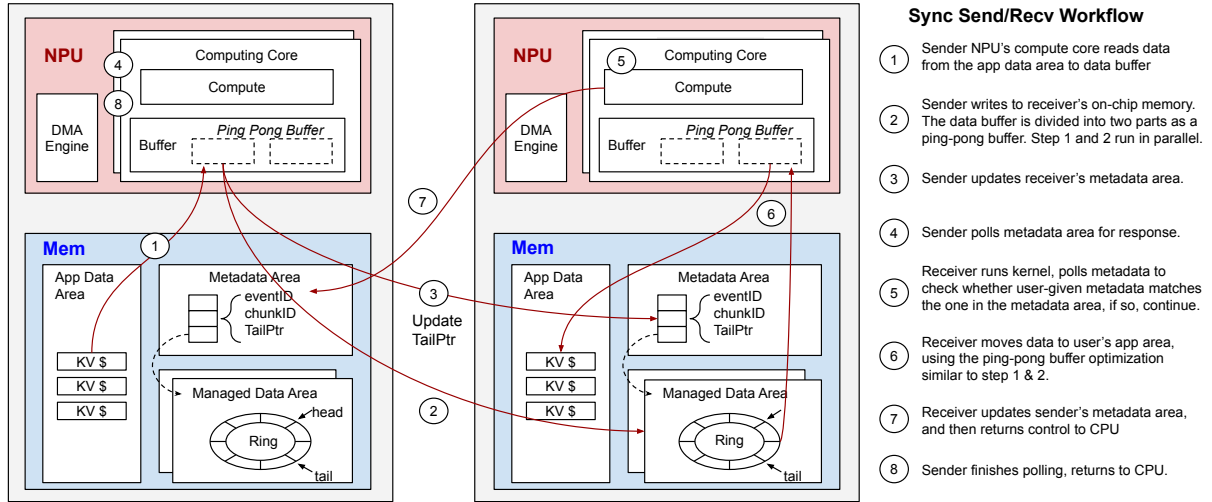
NPU

Computing Core

4

8

Compute

DMA Engine

Buffer

Ping Pong Buffer

Mem

1

App Data Area

Metadata Area

eventID
chunkID
TailPtr

KV $
KV $
KV $

Managed Data Area

head

Ring

tail

7

3

Update TailPtr

2

NPU

Computing Core

5

Compute

DMA Engine

Buffer

Ping Pong Buffer

6

Mem

App Data Area

Metadata Area

eventID
chunkID
TailPtr

KV $
KV $
KV $

Managed Data Area

Ring

tail

Sync Send/Recv Workflow

1 Sender NPU's compute core reads data from the app data area to data buffer

2 Sender writes to receiver's on-chip memory. The data buffer is divided into two parts as a ping-pong buffer. Step 1 and 2 run in parallel.

3 Sender updates receiver's metadata area.

4 Sender polls metadata area for response.

5 Receiver runs kernel, polls metadata to check whether user-given metadata matches the one in the metadata area, if so, continue.

6 Receiver moves data to user's app area, using the ping-pong buffer optimization similar to step 1 & 2.

7 Receiver updates sender's metadata area, and then returns control to CPU

8 Sender finishes polling, returns to CPU.